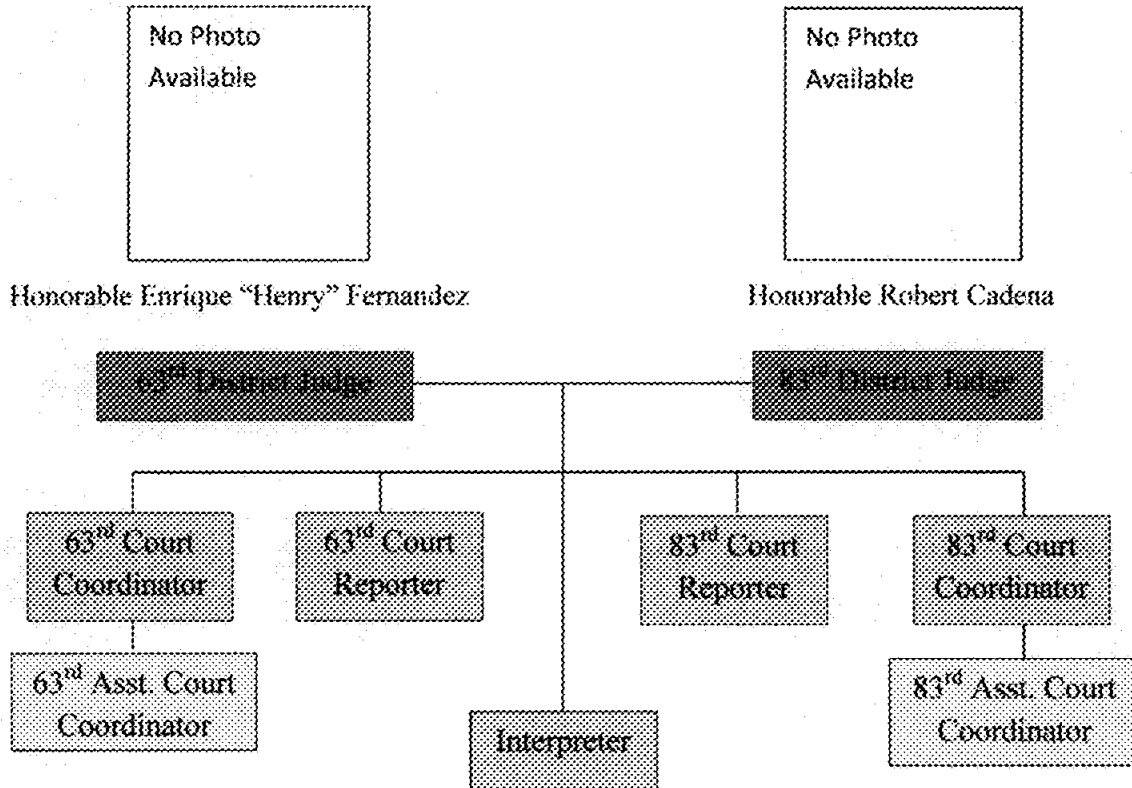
No Photo Available

No Photo Available

Honorable Enrique "Henry" Fernandez

Honorable Robert Cadena

63rd District Judge

83rd District Judge

63rd Court Coordinator

63rd Court Reporter

83rd Court Reporter

83rd Court Coordinator

63rd Asst. Court Coordinator

Interpreter

83rd Asst. Court Coordinator